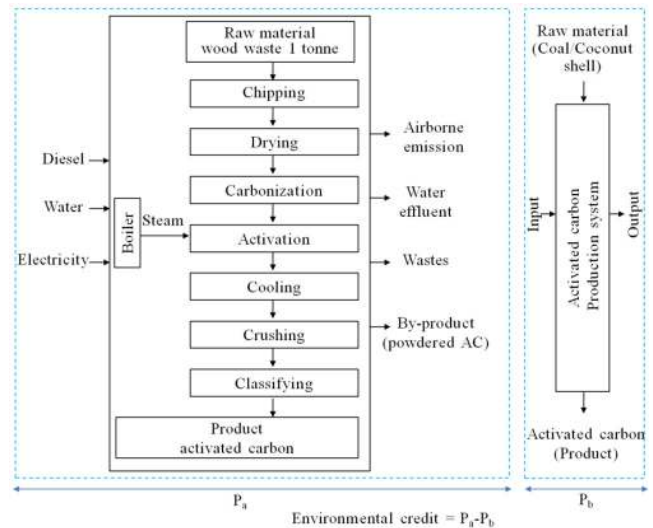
Raw material wood waste 1 tonne

Chipping

Drying

Carbonization

Activation

Cooling

Crushing

Classifying

Product activated carbon

Diesel

Water

Electricity

Boiler

Steam

Airborne emission

Water effluent

Wastes

By-product (powdered AC)

Raw material (Coal/Coconut shell)

Input

Activated carbon Production system

Output

Activated carbon (Product)

$P_a$

$P_b$

Environmental credit = $P_a$-$P_b$